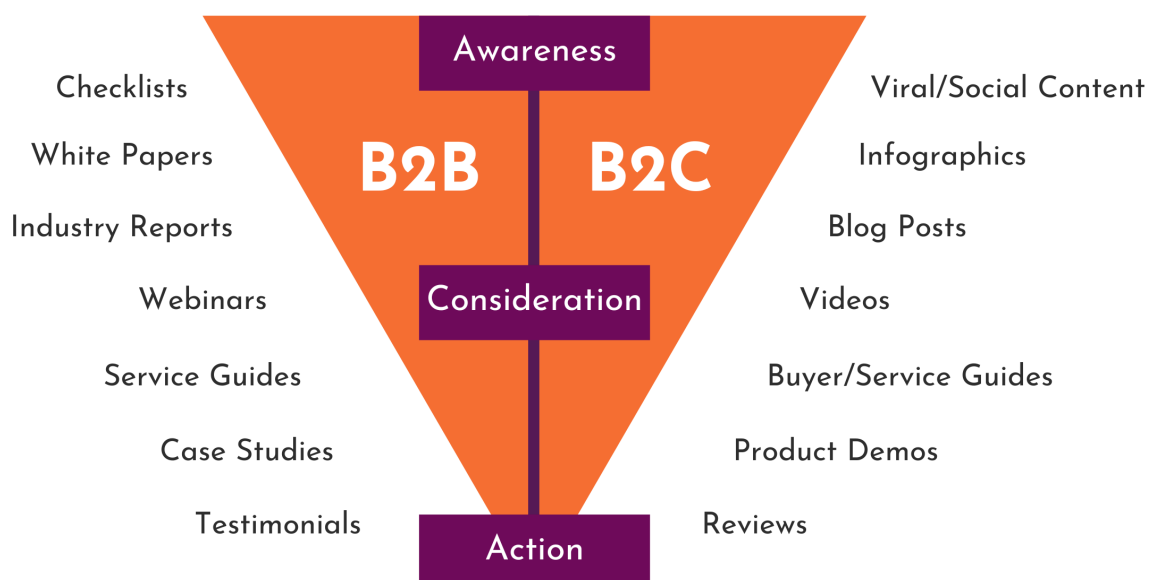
Awareness

B2B

B2C

Consideration

Action

Checklists

White Papers

Industry Reports

Webinars

Service Guides

Case Studies

Testimonials

Viral/Social Content

Infographics

Blog Posts

Videos

Buyer/Service Guides

Product Demos

Reviews